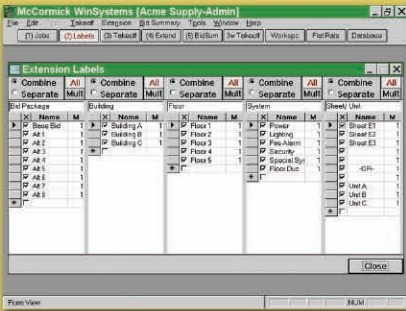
McCormick WinSystems [Acme Supply-Admin]

File Edit Takeoff Extension Bid Summary Tools Window Help

(1) Jobs (2) Labels (3) Takeoff (4) Extend (5) BidSum 3w Takeoff Workspc Flat Rate Database

Extension Labels

Combine Separate All Mult

Bid Package

| | X | Name | M |
|---|---|---|---|
| ▶ | ☑ | Base Bid | 1 |
| | ☑ | Alt 1 | 1 |
| | ☑ | Alt 2 | 1 |
| | ☑ | Alt 3 | 1 |
| | ☑ | Alt 4 | 1 |
| | ☑ | Alt 5 | 1 |
| | ☑ | Alt 6 | 1 |
| | ☑ | Alt 7 | 1 |
| | ☑ | Alt 8 | 1 |
| * | ☐ | | |

Combine Separate All Mult

Building

| | X | Name | M |
|---|---|---|---|
| ▶ | ☑ | Building A | 1 |
| | ☑ | Building B | 1 |
| | ☑ | Building C | 1 |
| * | ☐ | | |

Combine Separate All Mult

Floor

| | X | Name | M |
|---|---|---|---|
| ▶ | ☑ | Floor 1 | 1 |
| | ☑ | Floor 2 | 1 |
| | ☑ | Floor 3 | 1 |
| | ☑ | Floor 4 | 1 |
| | ☑ | Floor 5 | 1 |
| * | ☐ | | |

Combine Separate All Mult

System

| | X | Name | M |
|---|---|---|---|
| ▶ | ☑ | Power | 1 |
| | ☑ | Lighting | 1 |
| | ☑ | Fire Alarm | 1 |
| | ☑ | Security | 1 |
| | ☑ | Special Sys | 1 |
| | ☑ | Floor Duct | 1 |
| * | ☐ | | |

Combine Separate All Mult

Sheet/ Unit

| | X | Name | M |
|---|---|---|---|
| ▶ | ☑ | Sheet E1 | 1 |
| | ☑ | Sheet E2 | 1 |
| | ☑ | Sheet E3 | 1 |
| | ☑ | | 1 |
| | ☑ | -OR- | 1 |
| | ☑ | | 1 |
| | ☑ | Unit A | 1 |
| | ☑ | Unit B | 1 |
| | ☑ | Unit C | 1 |
| * | ☐ | | |

Close

Form View NUM